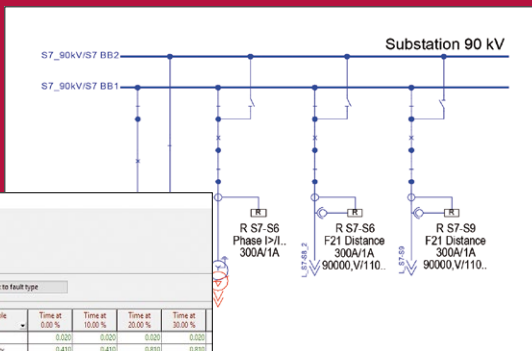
Substation 90 kV

S7_90kV/S7 BB2

S7_90kV/S7 BB1

R

R S7-S6
Phase I>/I..
300A/1A

R

R S7-S6
F21 Distance
300A/1A
90000,V/110..

R

R S7-S9
F21 Distance
300A/1A
90000,V/110..

L_S7-S6_2

L_S7-S9

to fault type

| ile | Time at 0.00 % | Time at 10.00 % | Time at 20.00 % | Time at 30.00 % |
|---|---|---|---|---|
| | 0.020 | 0.020 | 0.020 | 0.020 |
| | 0.410 | 0.410 | 0.810 | 0.810 |